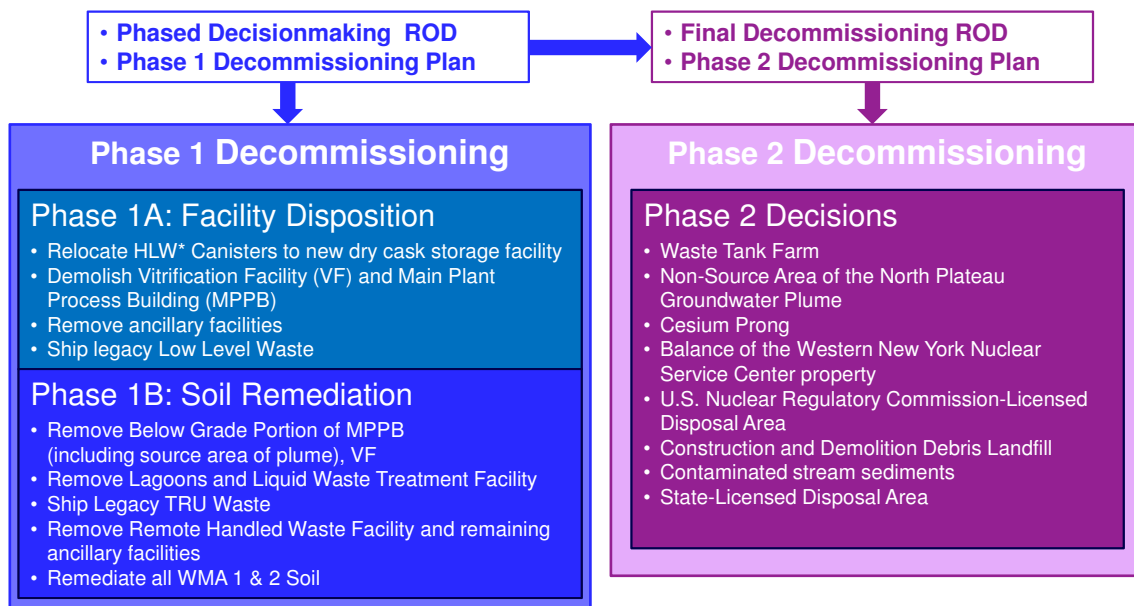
• Phased Decisionmaking ROD
• Phase 1 Decommissioning Plan

• Final Decommissioning ROD
• Phase 2 Decommissioning Plan

Phase 1 Decommissioning

Phase 1A: Facility Disposition
• Relocate HLW* Canisters to new dry cask storage facility
• Demolish Vitrification Facility (VF) and Main Plant Process Building (MPPB)
• Remove ancillary facilities
• Ship legacy Low Level Waste

Phase 1B: Soil Remediation
• Remove Below Grade Portion of MPPB (including source area of plume), VF
• Remove Lagoons and Liquid Waste Treatment Facility
• Ship Legacy TRU Waste
• Remove Remote Handled Waste Facility and remaining ancillary facilities
• Remediate all WMA 1 & 2 Soil

Phase 2 Decommissioning

Phase 2 Decisions
• Waste Tank Farm
• Non-Source Area of the North Plateau Groundwater Plume
• Cesium Prong
• Balance of the Western New York Nuclear Service Center property
• U.S. Nuclear Regulatory Commission-Licensed Disposal Area
• Construction and Demolition Debris Landfill
• Contaminated stream sediments
• State-Licensed Disposal Area